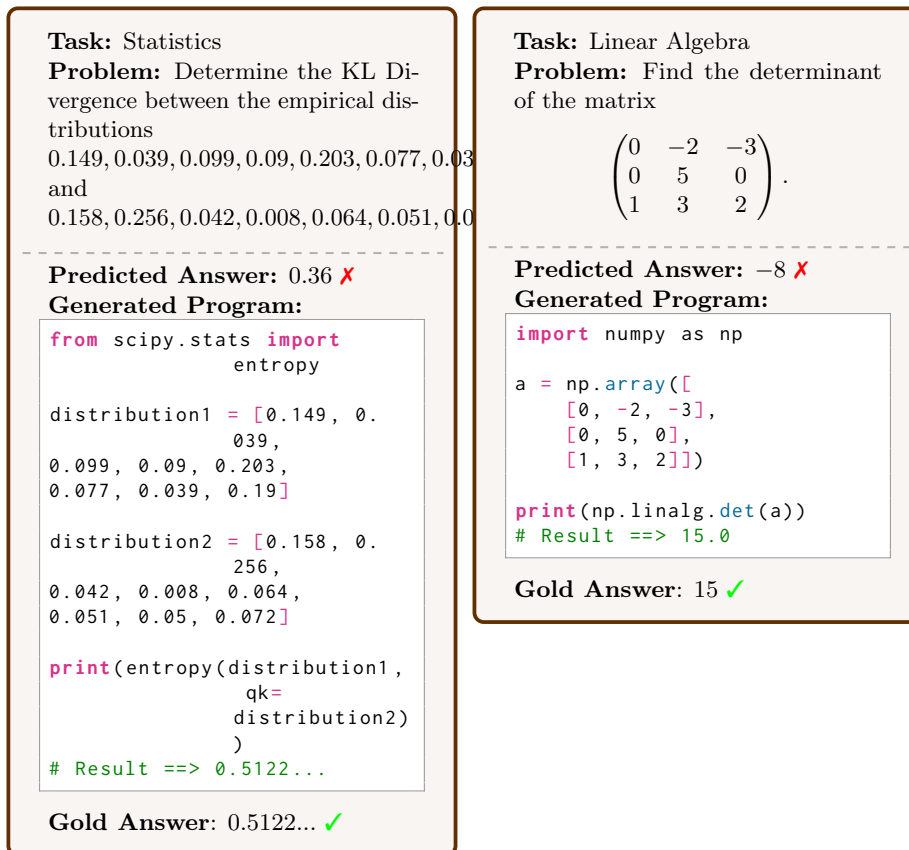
**Task:** Statistics
**Problem:** Determine the KL Divergence between the empirical distributions
0.149, 0.039, 0.099, 0.09, 0.203, 0.077, 0.03
and
0.158, 0.256, 0.042, 0.008, 0.064, 0.051, 0.0

**Predicted Answer:** 0.36 ✗
**Generated Program:**

```
from scipy.stats import
                entropy

distribution1 = [0.149, 0.
                039,
0.099, 0.09, 0.203,
0.077, 0.039, 0.19]

distribution2 = [0.158, 0.
                256,
0.042, 0.008, 0.064,
0.051, 0.05, 0.072]

print(entropy(distribution1,
                qk=
               distribution2)
               )
# Result ==> 0.5122...
```

**Gold Answer**: 0.5122... ✓

**Task:** Linear Algebra
**Problem:** Find the determinant of the matrix

$\begin{pmatrix} 0 & -2 & -3 \\ 0 & 5 & 0 \\ 1 & 3 & 2 \end{pmatrix}.$

**Predicted Answer:** $-8$ ✗
**Generated Program:**

```
import numpy as np

a = np.array([
    [0, -2, -3],
    [0, 5, 0],
    [1, 3, 2]])

print(np.linalg.det(a))
# Result ==> 15.0
```

**Gold Answer**: 15 ✓